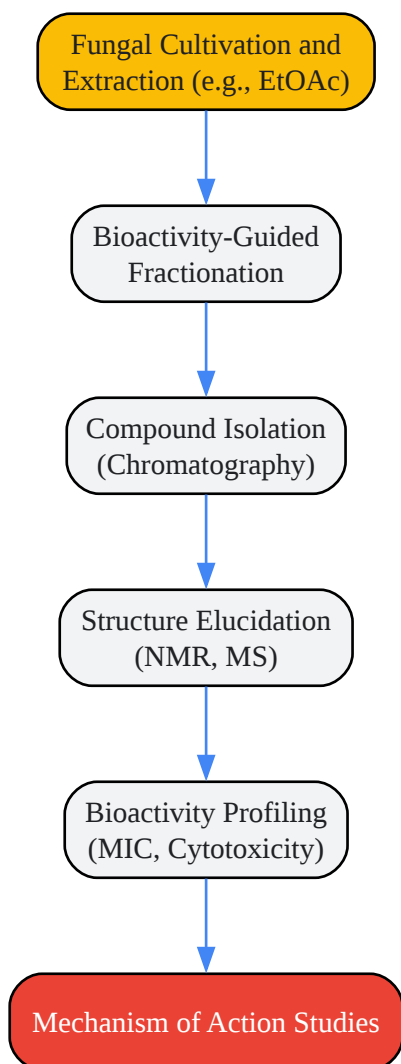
Fungal Cultivation and Extraction (e.g., EtOAc)

Bioactivity-Guided Fractionation

Compound Isolation (Chromatography)

Structure Elucidation (NMR, MS)

Bioactivity Profiling (MIC, Cytotoxicity)

Mechanism of Action Studies